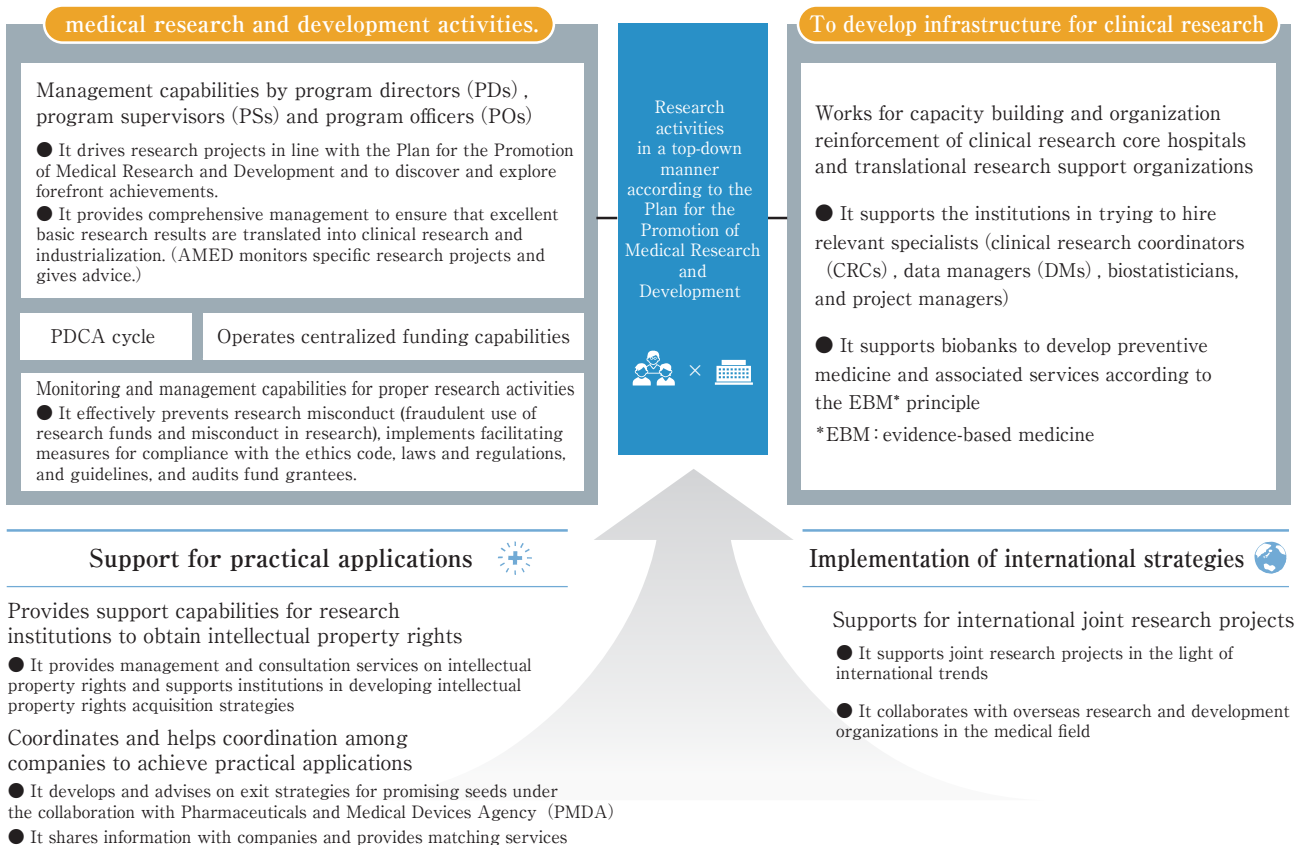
medical research and development activities.

Management capabilities by program directors (PDs), program supervisors (PSs) and program officers (POs)

● It drives research projects in line with the Plan for the Promotion of Medical Research and Development and to discover and explore forefront achievements.
● It provides comprehensive management to ensure that excellent basic research results are translated into clinical research and industrialization. (AMED monitors specific research projects and gives advice.)

PDCA cycle

Operates centralized funding capabilities

Monitoring and management capabilities for proper research activities
● It effectively prevents research misconduct (fraudulent use of research funds and misconduct in research), implements facilitating measures for compliance with the ethics code, laws and regulations, and guidelines, and audits fund grantees.

Research activities in a top-down manner according to the Plan for the Promotion of Medical Research and Development

×

To develop infrastructure for clinical research

Works for capacity building and organization reinforcement of clinical research core hospitals and translational research support organizations

● It supports the institutions in trying to hire relevant specialists (clinical research coordinators (CRCs), data managers (DMs), biostatisticians, and project managers)

● It supports biobanks to develop preventive medicine and associated services according to the EBM* principle
*EBM: evidence-based medicine

Support for practical applications

Provides support capabilities for research institutions to obtain intellectual property rights
● It provides management and consultation services on intellectual property rights and supports institutions in developing intellectual property rights acquisition strategies

Coordinates and helps coordination among companies to achieve practical applications
● It develops and advises on exit strategies for promising seeds under the collaboration with Pharmaceuticals and Medical Devices Agency (PMDA)
● It shares information with companies and provides matching services

Implementation of international strategies

Supports for international joint research projects
● It supports joint research projects in the light of international trends

● It collaborates with overseas research and development organizations in the medical field